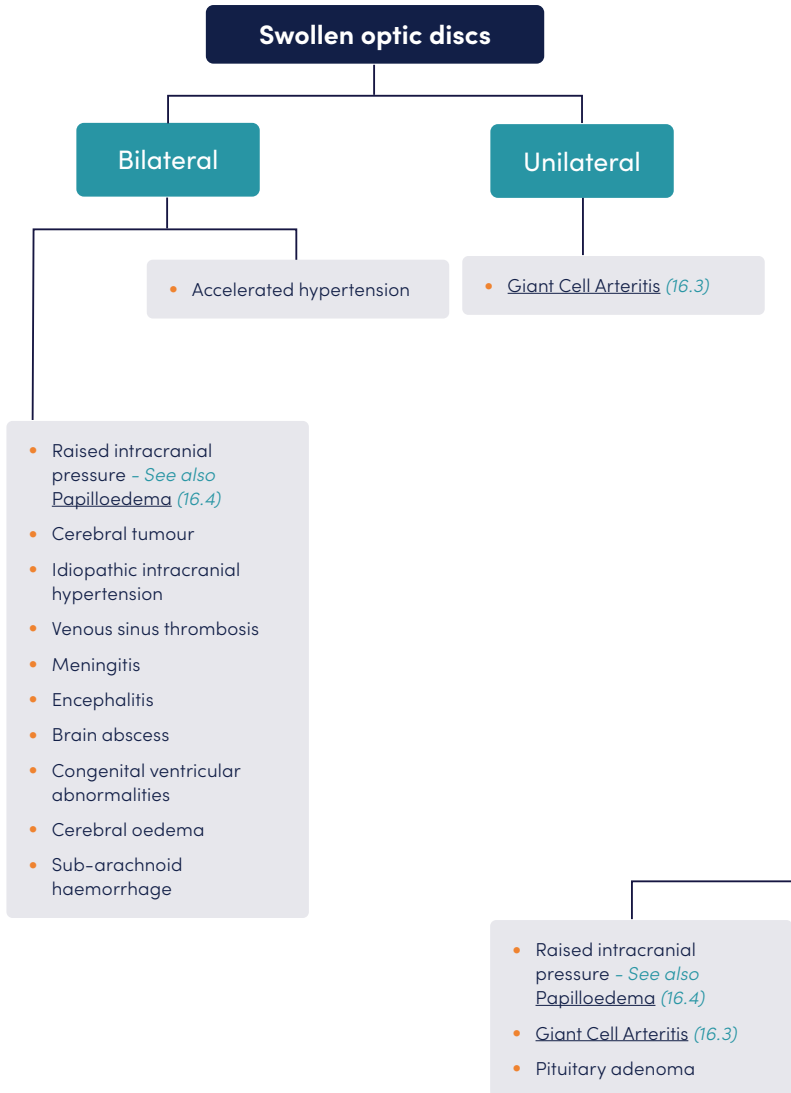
Swollen optic discs

Bilateral

Unilateral

- Accelerated hypertension

- Giant Cell Arteritis (16.3)

- Raised intracranial pressure - See also Papilloedema (16.4)
- Cerebral tumour
- Idiopathic intracranial hypertension
- Venous sinus thrombosis
- Meningitis
- Encephalitis
- Brain abscess
- Congenital ventricular abnormalities
- Cerebral oedema
- Sub-arachnoid haemorrhage

- Raised intracranial pressure - See also Papilloedema (16.4)
- Giant Cell Arteritis (16.3)
- Pituitary adenoma